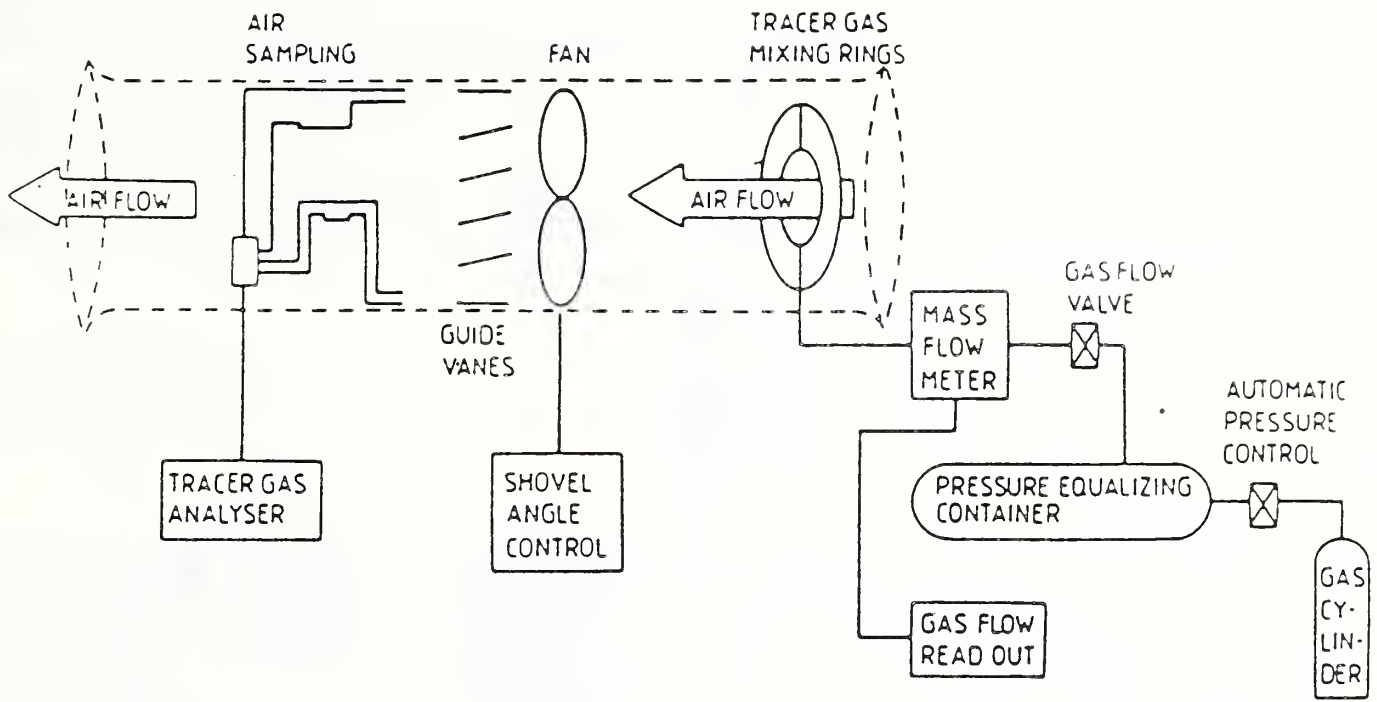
AIR SAMPLING

FAN

TRACER GAS MIXING RINGS

AIR FLOW

AIR FLOW

GUIDE VANES

MASS FLOW METER

GAS FLOW VALVE

AUTOMATIC PRESSURE CONTROL

PRESSURE EQUALIZING CONTAINER

TRACER GAS ANALYSER

SHOVEL ANGLE CONTROL

GAS FLOW READ OUT

GAS CY-LIN-DER